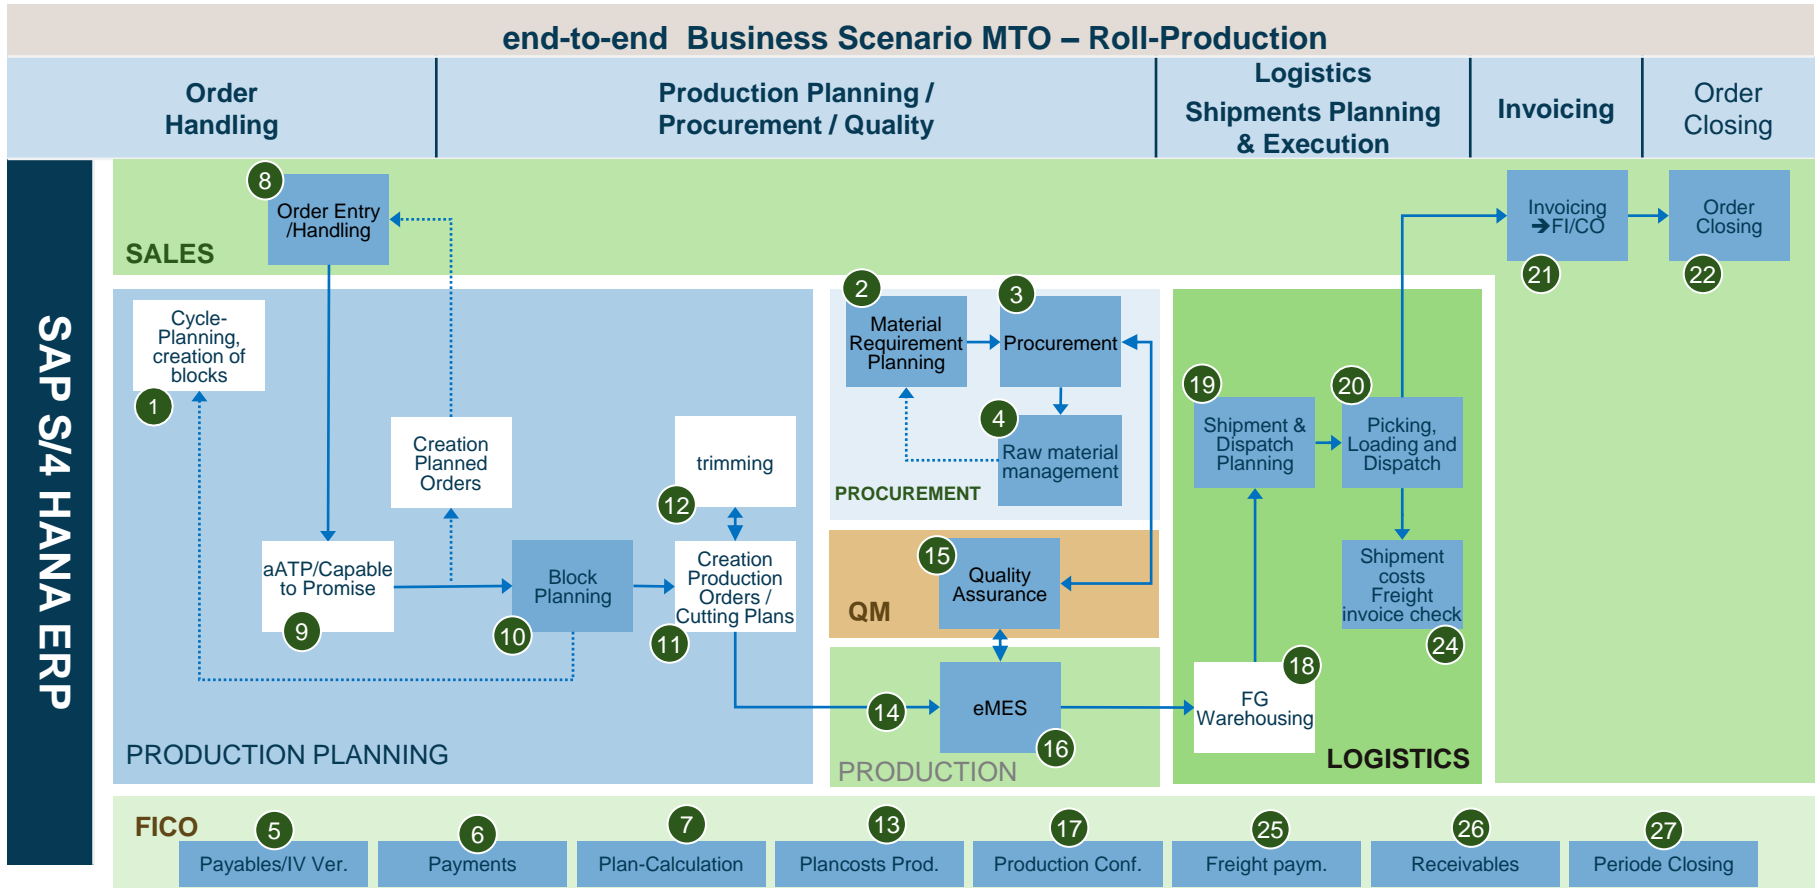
end-to-end Business Scenario MTO – Roll-Production

Order Handling

Production Planning / Procurement / Quality

Logistics Shipments Planning & Execution

Invoicing

Order Closing

SAP S/4 HANA ERP

SALES

8
Order Entry /Handling

Invoicing ➔FI/CO
21

Order Closing
22

Cycle-Planning, creation of blocks
1

Creation Planned Orders

aATP/Capable to Promise
9

Block Planning
10

trimming
12

Creation Production Orders / Cutting Plans
11

PRODUCTION PLANNING

2
Material Requirement Planning

3
Procurement

4
Raw material management

PROCUREMENT

15
Quality Assurance

QM

14

eMES
16

PRODUCTION

19
Shipment & Dispatch Planning

20
Picking, Loading and Dispatch

Shipment costs Freight invoice check
24

FG Warehousing
18

LOGISTICS

FICO

5
Payables/IV Ver.

6
Payments

7
Plan-Calculation

13
Plancosts Prod.

17
Production Conf.

25
Freight paym.

26
Receivables

27
Periode Closing